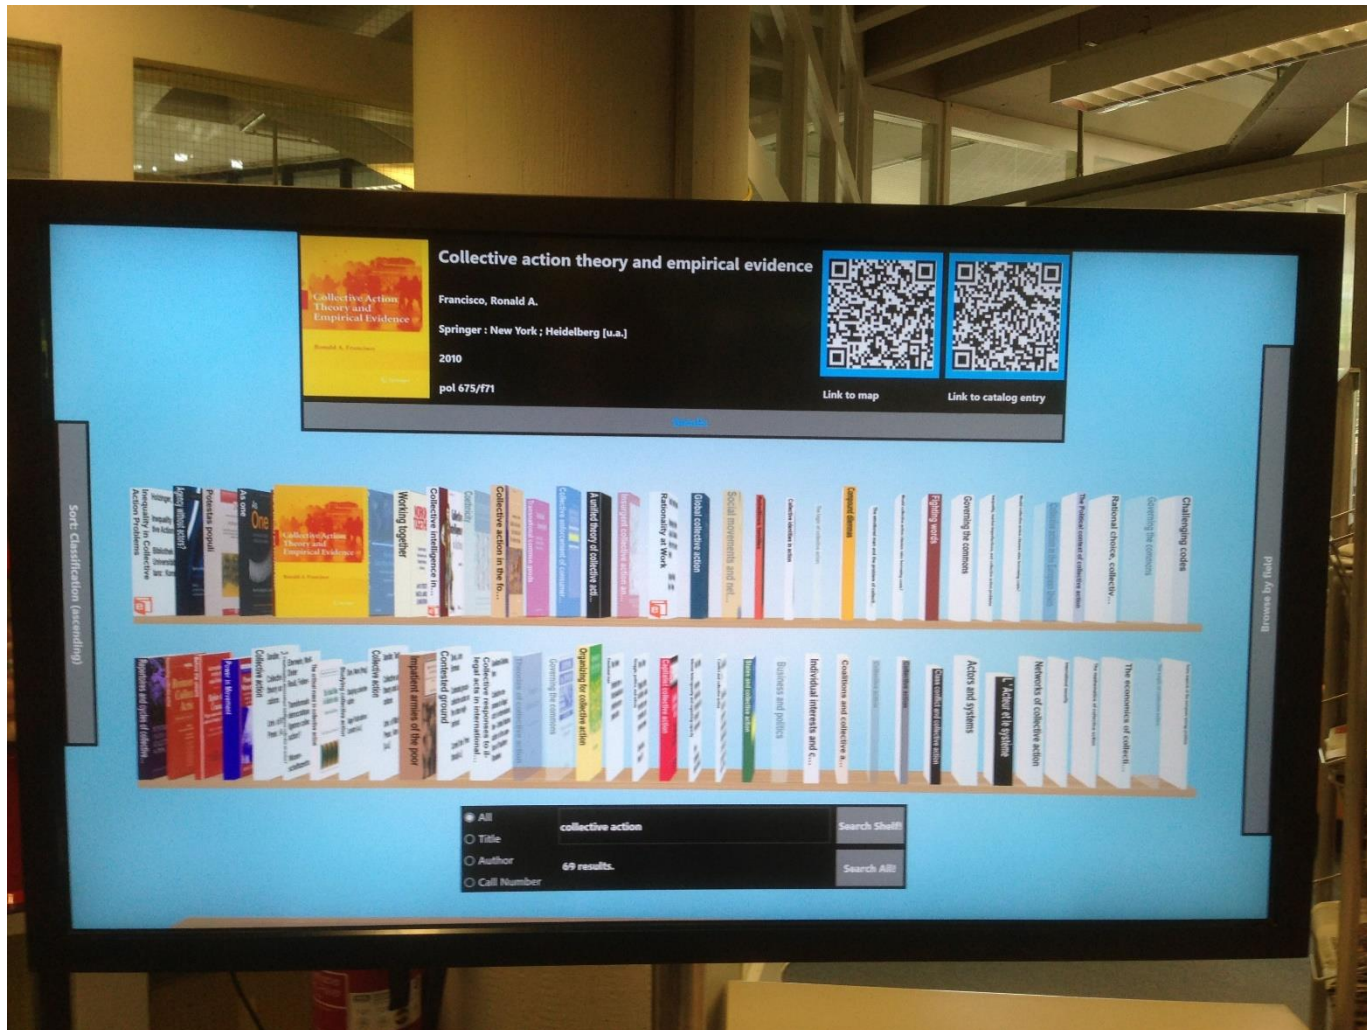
Collective Action Theory and Empirical Evidence

Collective action theory and empirical evidence

Francisco, Ronald A.

Springer : New York ; Heidelberg [u.a.]

2010

pol 675/f71

Link to map

Link to catalog entry

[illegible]

Sort: Classification (ascending)

Browse by field

Inequality in Collective Action Problems

Agency without actors?

Potestas populi

As one

One

Collective Action Theory and Empirical Evidence

Working together

Collective intelligence in...

Collective action in the fo...

A unified theory of collective act...

Rationality at Work

Global collective action

Social movements and net...

Compound dilemmas

Fighting words

Governing the commons

The Political context of collective action

Rational choice, collectiv...

Governing the commons

Challenging codes

Impatient armies of the poor

Contested ground

Collective responses to illegal acts in international...

Organizing for collective action

Collective action

Business and politics

Individual interests and c...

Coalitions and collective a...

Actors and systems

L'Acteur et le système

Networks of collective action

The economics of collecti...

All

Title

Author

Call Number

collective action

69 results.

Search Shelf!

Search All!